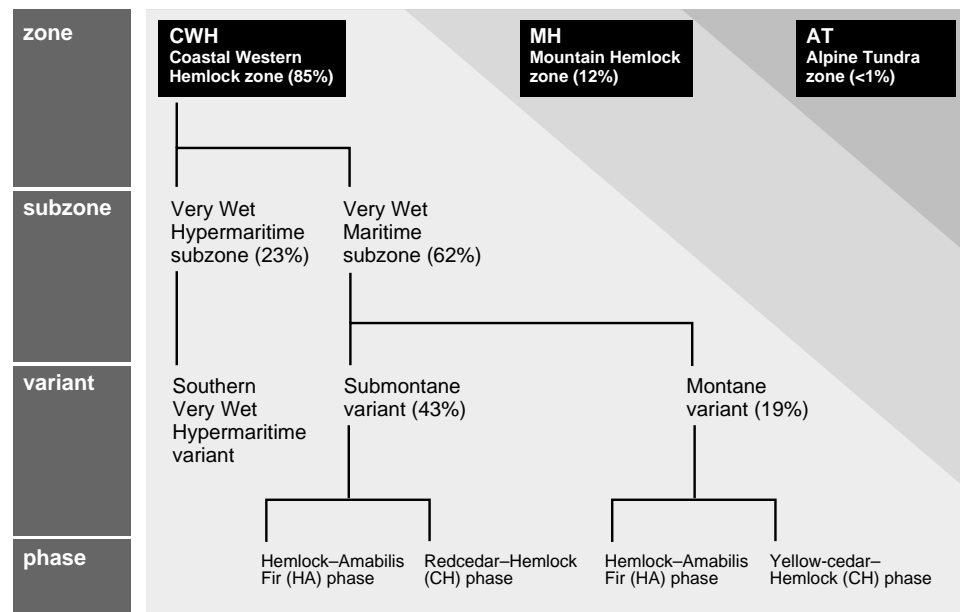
zone

CWH
Coastal Western Hemlock zone (85%)

MH
Mountain Hemlock zone (12%)

AT
Alpine Tundra zone (<1%)

subzone

Very Wet Hypermaritime subzone (23%)

Very Wet Maritime subzone (62%)

variant

Southern Very Wet Hypermaritime variant

Submontane variant (43%)

Montane variant (19%)

phase

Hemlock–Amabilis Fir (HA) phase

Redcedar–Hemlock (CH) phase

Hemlock–Amabilis Fir (HA) phase

Yellow-cedar–Hemlock (CH) phase